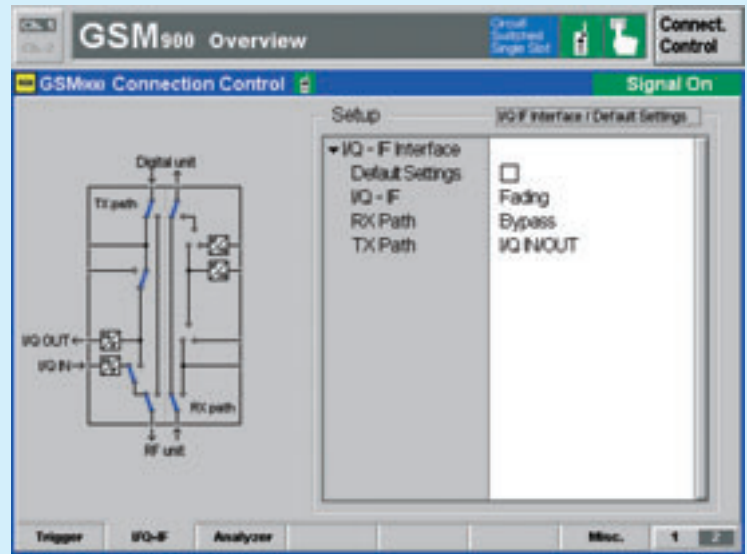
GSM900 Overview

Circuit Switched Single Slot

Connect. Control

GSMxxx Connection Control

Signal On

Setup

I/Q IF Interface / Default Settings

▾I/Q - IF Interface
Default Settings ☐
I/Q - IF Fading
RX Path Bypass
TX Path I/Q IN/OUT

Digital unit

TX path

I/Q OUT

I/Q IN

RX path

RF unit

Trigger

I/Q-IF

Analyzer

Misc.

1

2